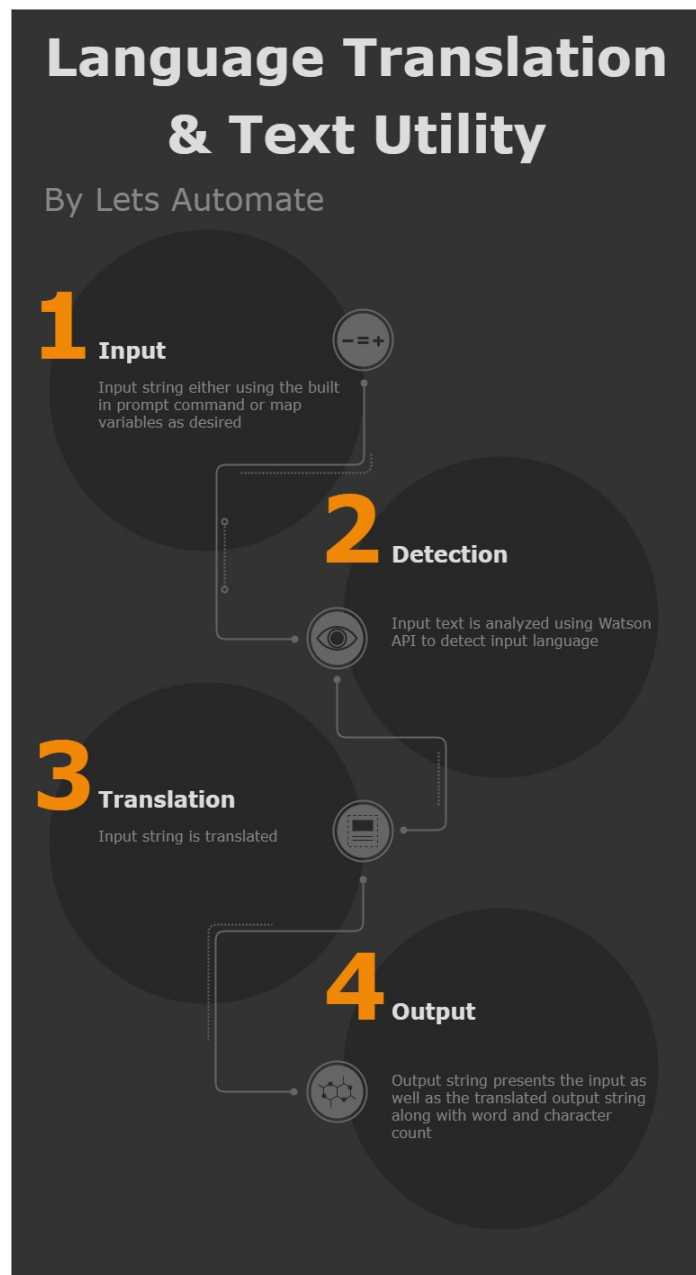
Language Translation & Text Utility

By Lets Automate

1 Input

Input string either using the built in prompt command or map variables as desired

−=+

2 Detection

Input text is analyzed using Watson API to detect input language

3 Translation

Input string is translated

4 Output

Output string presents the input as well as the translated output string along with word and character count